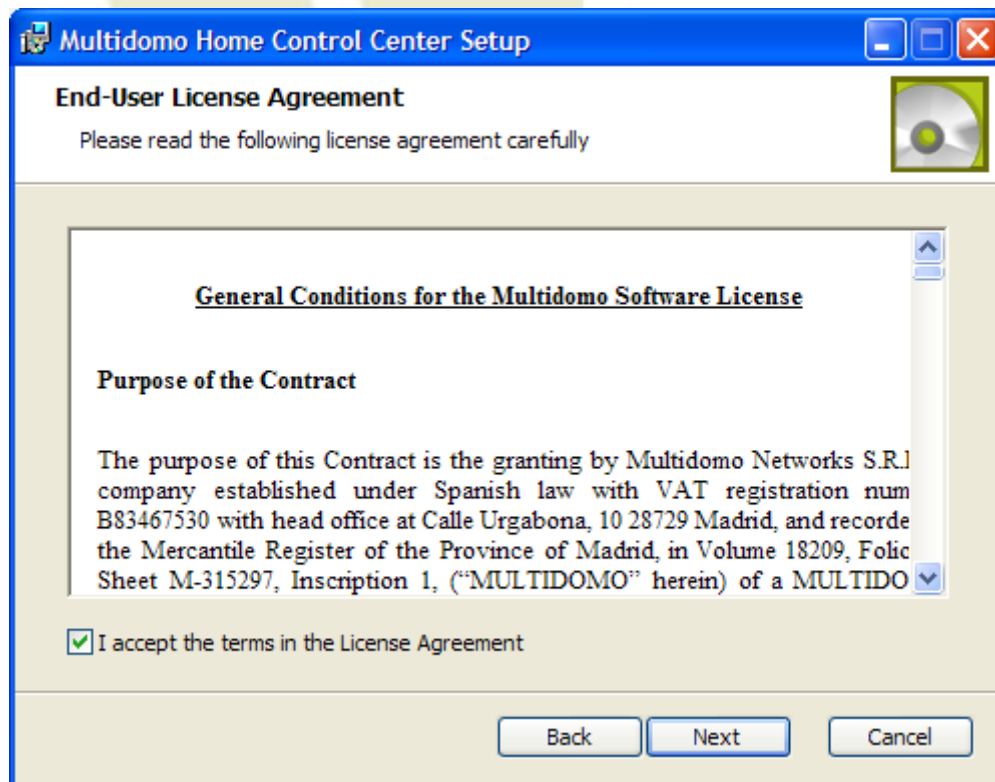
Multidomo Home Control Center Setup

End-User License Agreement

Please read the following license agreement carefully

General Conditions for the Multidomo Software License

Purpose of the Contract

The purpose of this Contract is the granting by Multidomo Networks S.R.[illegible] company established under Spanish law with VAT registration num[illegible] B83467530 with head office at Calle Urgabona, 10 28729 Madrid, and recorde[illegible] the Mercantile Register of the Province of Madrid, in Volume 18209, Folic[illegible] Sheet M-315297, Inscription 1, ("MULTIDOMO" herein) of a MULTIDO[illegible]

I accept the terms in the License Agreement

Back

Next

Cancel